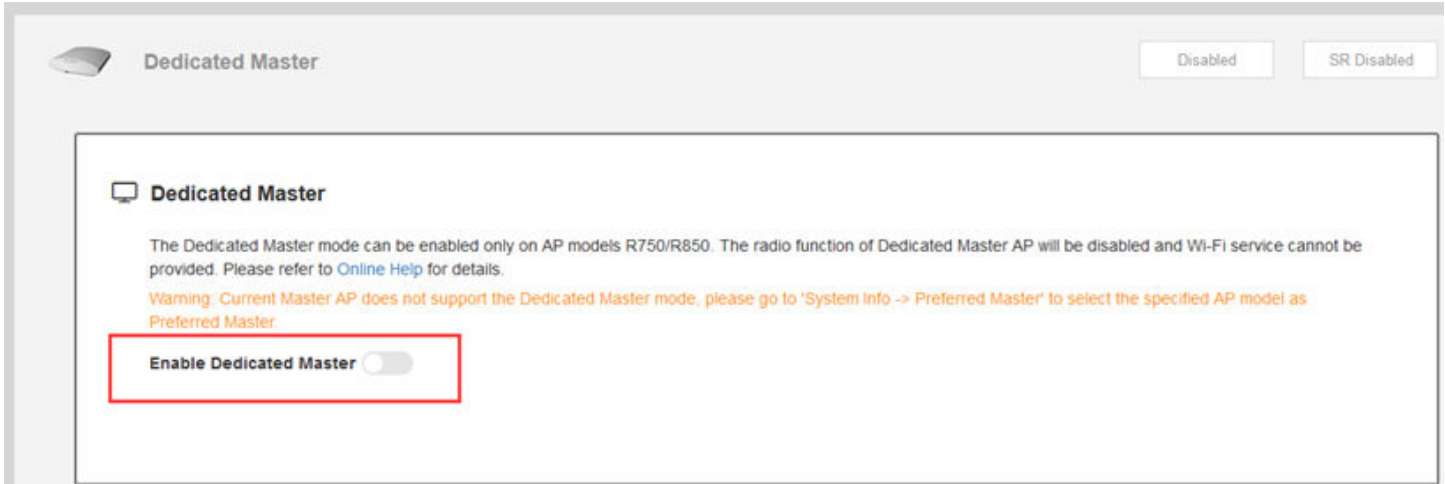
Dedicated Master

Disabled

SR Disabled

Dedicated Master

The Dedicated Master mode can be enabled only on AP models R750/R850. The radio function of Dedicated Master AP will be disabled and Wi-Fi service cannot be provided. Please refer to Online Help for details.

Warning: Current Master AP does not support the Dedicated Master mode, please go to 'System Info -> Preferred Master' to select the specified AP model as Preferred Master.

Enable Dedicated Master